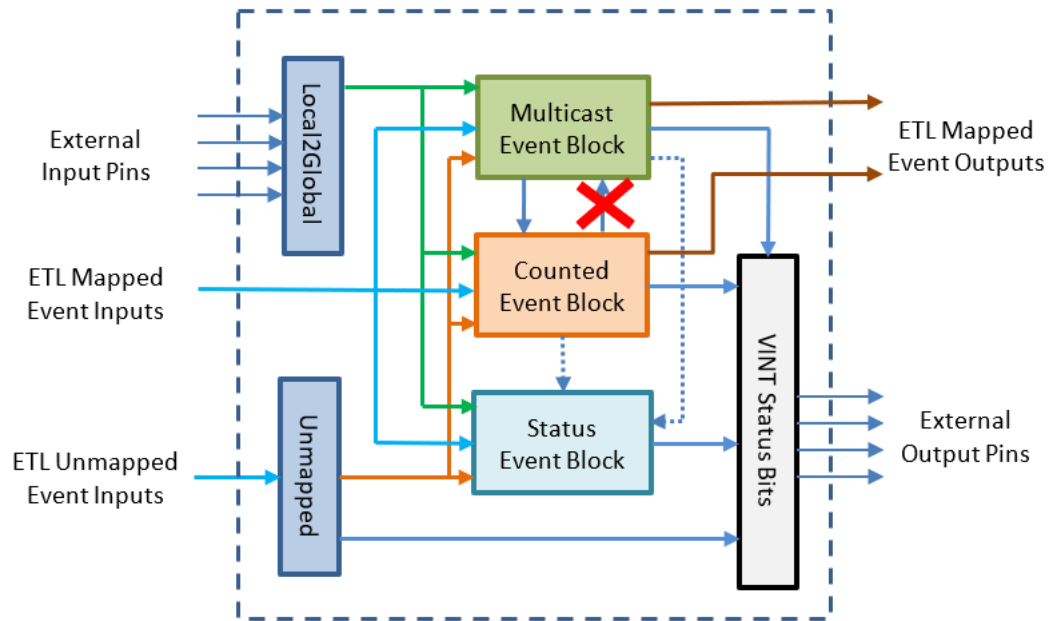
External Input Pins

Local2Global

Multicast Event Block

ETL Mapped Event Outputs

ETL Mapped Event Inputs

Counted Event Block

VINT Status Bits

Status Event Block

External Output Pins

ETL Unmapped Event Inputs

Unmapped